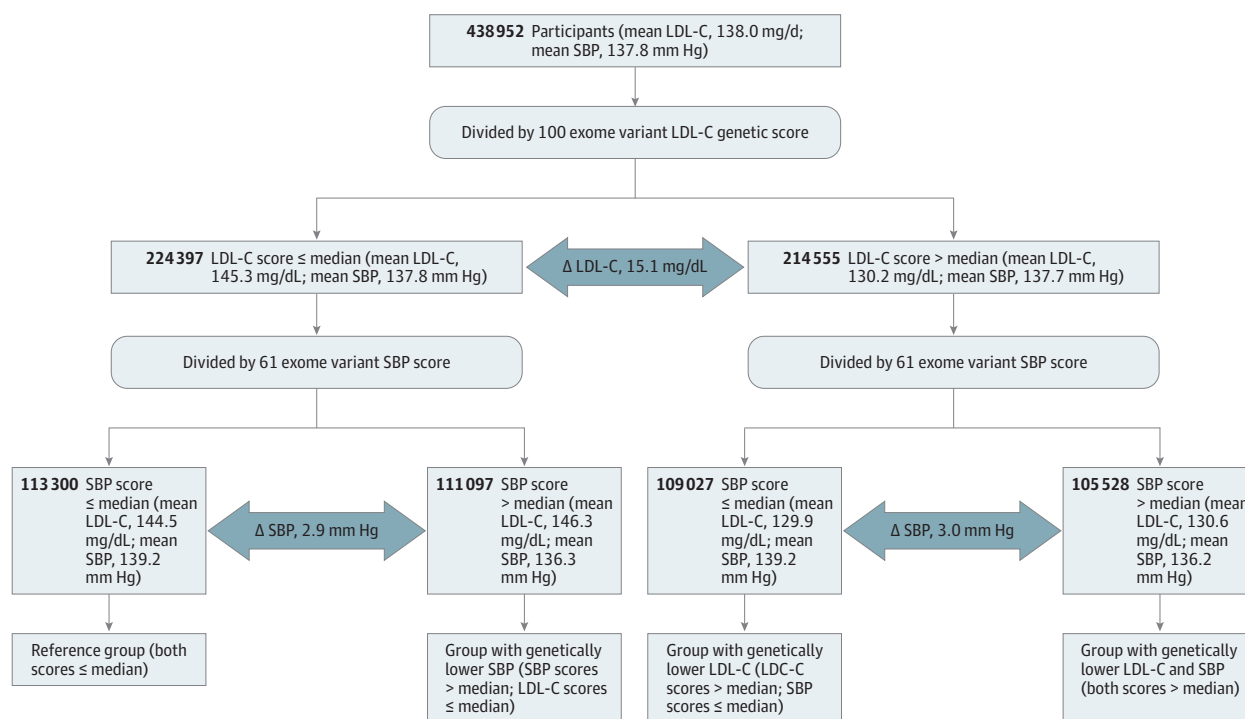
**438952** Participants (mean LDL-C, 138.0 mg/d; mean SBP, 137.8 mm Hg)

Divided by 100 exome variant LDL-C genetic score

**224397** LDL-C score ≤ median (mean LDL-C, 145.3 mg/dL; mean SBP, 137.8 mm Hg)

Δ LDL-C, 15.1 mg/dL

**214555** LDL-C score > median (mean LDL-C, 130.2 mg/dL; mean SBP, 137.7 mm Hg)

Divided by 61 exome variant SBP score

Divided by 61 exome variant SBP score

**113300** SBP score ≤ median (mean LDL-C, 144.5 mg/dL; mean SBP, 139.2 mm Hg)

Δ SBP, 2.9 mm Hg

**111097** SBP score > median (mean LDL-C, 146.3 mg/dL; mean SBP, 136.3 mm Hg)

**109027** SBP score ≤ median (mean LDL-C, 129.9 mg/dL; mean SBP, 139.2 mm Hg)

Δ SBP, 3.0 mm Hg

**105528** SBP score > median (mean LDL-C, 130.6 mg/dL; mean SBP, 136.2 mm Hg)

Reference group (both scores ≤ median)

Group with genetically lower SBP (SBP scores > median; LDL-C scores ≤ median)

Group with genetically lower LDL-C (LDC-C scores > median; SBP scores ≤ median)

Group with genetically lower LDL-C and SBP (both scores > median)